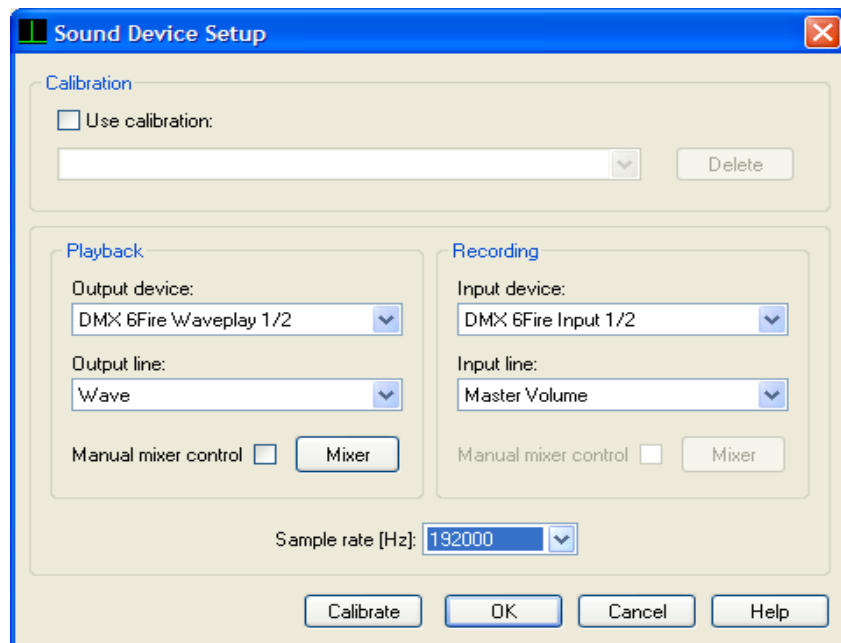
Sound Device Setup

Calibration

Use calibration:

Delete

Playback

Output device:

DMX 6Fire Waveplay 1/2

Output line:

Wave

Manual mixer control

Mixer

Recording

Input device:

DMX 6Fire Input 1/2

Input line:

Master Volume

Manual mixer control

Mixer

Sample rate [Hz]: 192000

Calibrate

OK

Cancel

Help